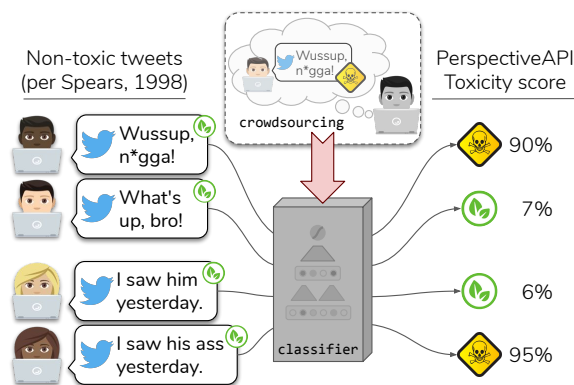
Non-toxic tweets
(per Spears, 1998)

Wussup, n*gga!

crowdsourcing

PerspectiveAPI
Toxicity score

Wussup, n*gga!

What's up, bro!

I saw him yesterday.

I saw his ass yesterday.

classifier

90%

7%

6%

95%